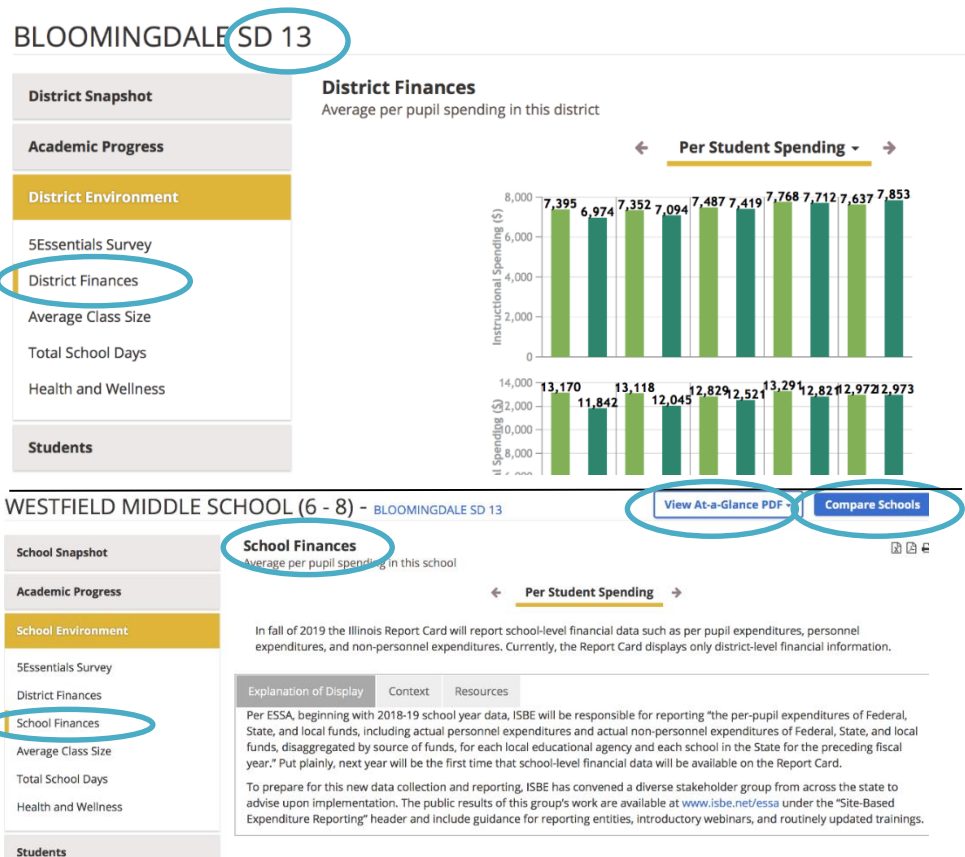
BLOOMINGDALE SD 13

District Snapshot

Academic Progress

District Environment

5Essentials Survey

District Finances

Average Class Size

Total School Days

Health and Wellness

Students

District Finances

Average per pupil spending in this district

Per Student Spending

Instructional Spending ($)

8,000
6,000
4,000
2,000
0

7,395 6,974 7,352 7,094 7,487 7,419 7,768 7,712 7,637 7,853

14,000
12,000
10,000
8,000

13,170 11,842 13,118 12,045 12,829 12,521 13,291 12,821 12,972 12,973

WESTFIELD MIDDLE SCHOOL (6 - 8) - BLOOMINGDALE SD 13

View At-a-Glance PDF

Compare Schools

School Snapshot

Academic Progress

School Environment

5Essentials Survey

District Finances

School Finances

Average Class Size

Total School Days

Health and Wellness

Students

School Finances

Average per pupil spending in this school

Per Student Spending

In fall of 2019 the Illinois Report Card will report school-level financial data such as per pupil expenditures, personnel expenditures, and non-personnel expenditures. Currently, the Report Card displays only district-level financial information.

Explanation of Display | Context | Resources

Per ESSA, beginning with 2018-19 school year data, ISBE will be responsible for reporting "the per-pupil expenditures of Federal, State, and local funds, including actual personnel expenditures and actual non-personnel expenditures of Federal, State, and local funds, disaggregated by source of funds, for each local educational agency and each school in the State for the preceding fiscal year." Put plainly, next year will be the first time that school-level financial data will be available on the Report Card.

To prepare for this new data collection and reporting, ISBE has convened a diverse stakeholder group from across the state to advise upon implementation. The public results of this group's work are available at www.isbe.net/essa under the "Site-Based Expenditure Reporting" header and include guidance for reporting entities, introductory webinars, and routinely updated trainings.